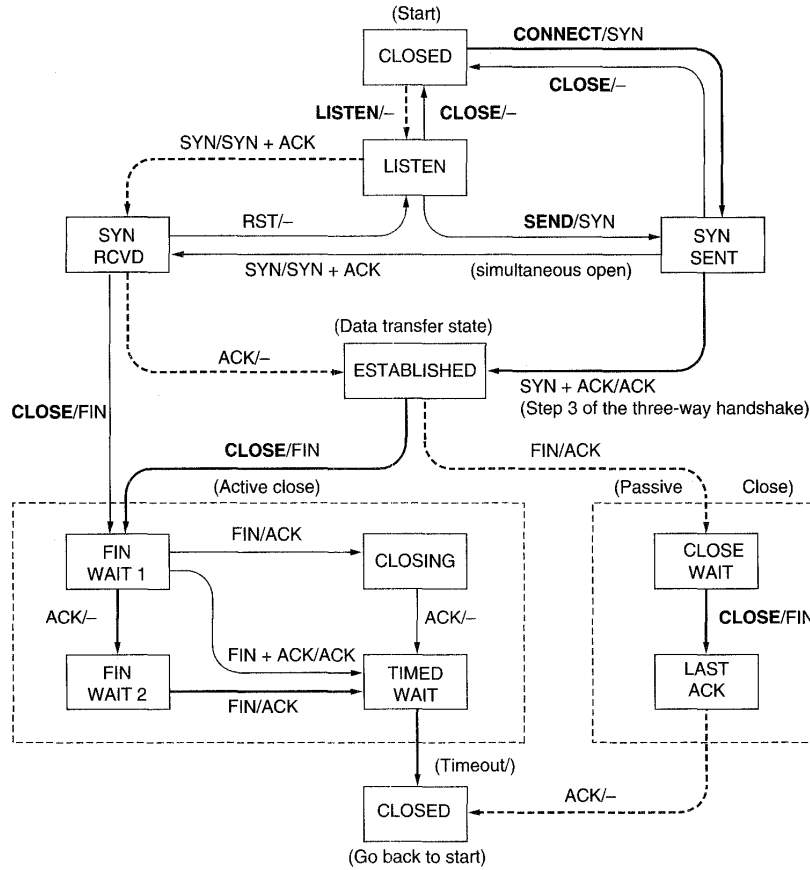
(Start)

CLOSED

CONNECT/SYN

CLOSE/–

LISTEN/–

CLOSE/–

SYN/SYN + ACK

LISTEN

SYN RCVD

RST/–

SEND/SYN

SYN SENT

SYN/SYN + ACK

(simultaneous open)

(Data transfer state)

ACK/–

ESTABLISHED

SYN + ACK/ACK

(Step 3 of the three-way handshake)

CLOSE/FIN

CLOSE/FIN

FIN/ACK

(Active close)

(Passive

Close)

FIN WAIT 1

FIN/ACK

CLOSING

CLOSE WAIT

ACK/–

ACK/–

CLOSE/FIN

FIN + ACK/ACK

FIN WAIT 2

TIMED WAIT

LAST ACK

FIN/ACK

(Timeout/)

ACK/–

CLOSED

(Go back to start)